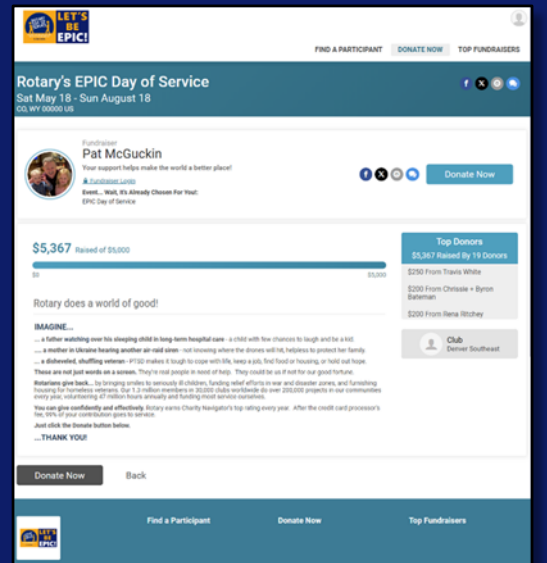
LET'S BE EPIC!

FIND A PARTICIPANT DONATE NOW TOP FUNDRAISERS

Rotary's EPIC Day of Service
Sat May 18 - Sun August 18
CO, WY 00000 US

Fundraiser
Pat McGuckin
Your support helps make the world a better place!
Fundraiser Login
Event... Wait, It's Already Chosen For You!:
EPIC Day of Service

Donate Now

$5,367 Raised of $5,000
$0 $5,000

Top Donors
$5,367 Raised By 19 Donors
$250 From Travis White
$200 From Chrissie + Byron Bateman
$200 From Rena Ritchey

Club
Denver Southeast

Rotary does a world of good!

IMAGINE...

... a father watching over his sleeping child in long-term hospital care - a child with few chances to laugh and be a kid.

.... a mother in Ukraine hearing another air-raid siren - not knowing where the drones will hit, helpless to protect her family.

... a disheveled, shuffling veteran - PTSD makes it tough to cope with life, keep a job, find food or housing, or hold out hope.

These are not just words on a screen. They're real people in need of help. They could be us if not for our good fortune.

Rotarians give back... by bringing smiles to seriously ill children, funding relief efforts in war and disaster zones, and furnishing housing for homeless veterans. Our 1.2 million members in 30,000 clubs worldwide do over 200,000 projects in our communities every year, volunteering 47 million hours annually and funding most service ourselves.

You can give confidently and effectively. Rotary earns Charity Navigator's top rating every year. After the credit card processor's fee, 99% of your contribution goes to service.

Just click the Donate button below.

...THANK YOU!

Donate Now Back

LET'S BE EPIC!
Find a Participant Donate Now Top Fundraisers